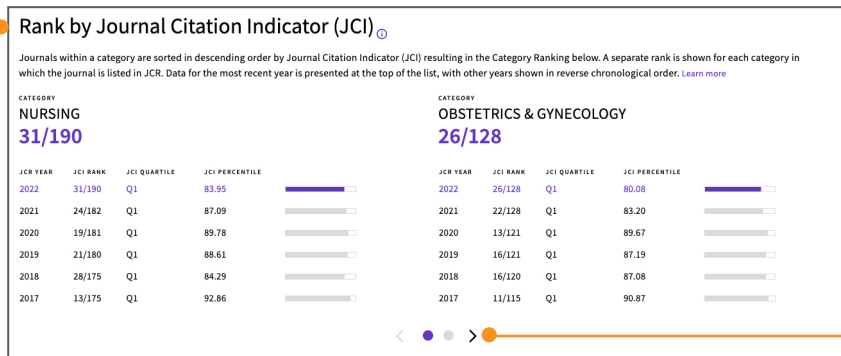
Rank by Journal Citation Indicator (JCI)

Journals within a category are sorted in descending order by Journal Citation Indicator (JCI) resulting in the Category Ranking below. A separate rank is shown for each category in which the journal is listed in JCR. Data for the most recent year is presented at the top of the list, with other years shown in reverse chronological order. Learn more

CATEGORY
NURSING
31/190

| JCR YEAR | JCI RANK | JCI QUARTILE | JCI PERCENTILE |
|---|---|---|---|
| 2022 | 31/190 | Q1 | 83.95 |
| 2021 | 24/182 | Q1 | 87.09 |
| 2020 | 19/181 | Q1 | 89.78 |
| 2019 | 21/180 | Q1 | 88.61 |
| 2018 | 28/175 | Q1 | 84.29 |
| 2017 | 13/175 | Q1 | 92.86 |

CATEGORY
OBSTETRICS & GYNECOLOGY
26/128

| JCR YEAR | JCI RANK | JCI QUARTILE | JCI PERCENTILE |
|---|---|---|---|
| 2022 | 26/128 | Q1 | 80.08 |
| 2021 | 22/128 | Q1 | 83.20 |
| 2020 | 13/121 | Q1 | 89.67 |
| 2019 | 16/121 | Q1 | 87.19 |
| 2018 | 16/120 | Q1 | 87.08 |
| 2017 | 11/115 | Q1 | 90.87 |